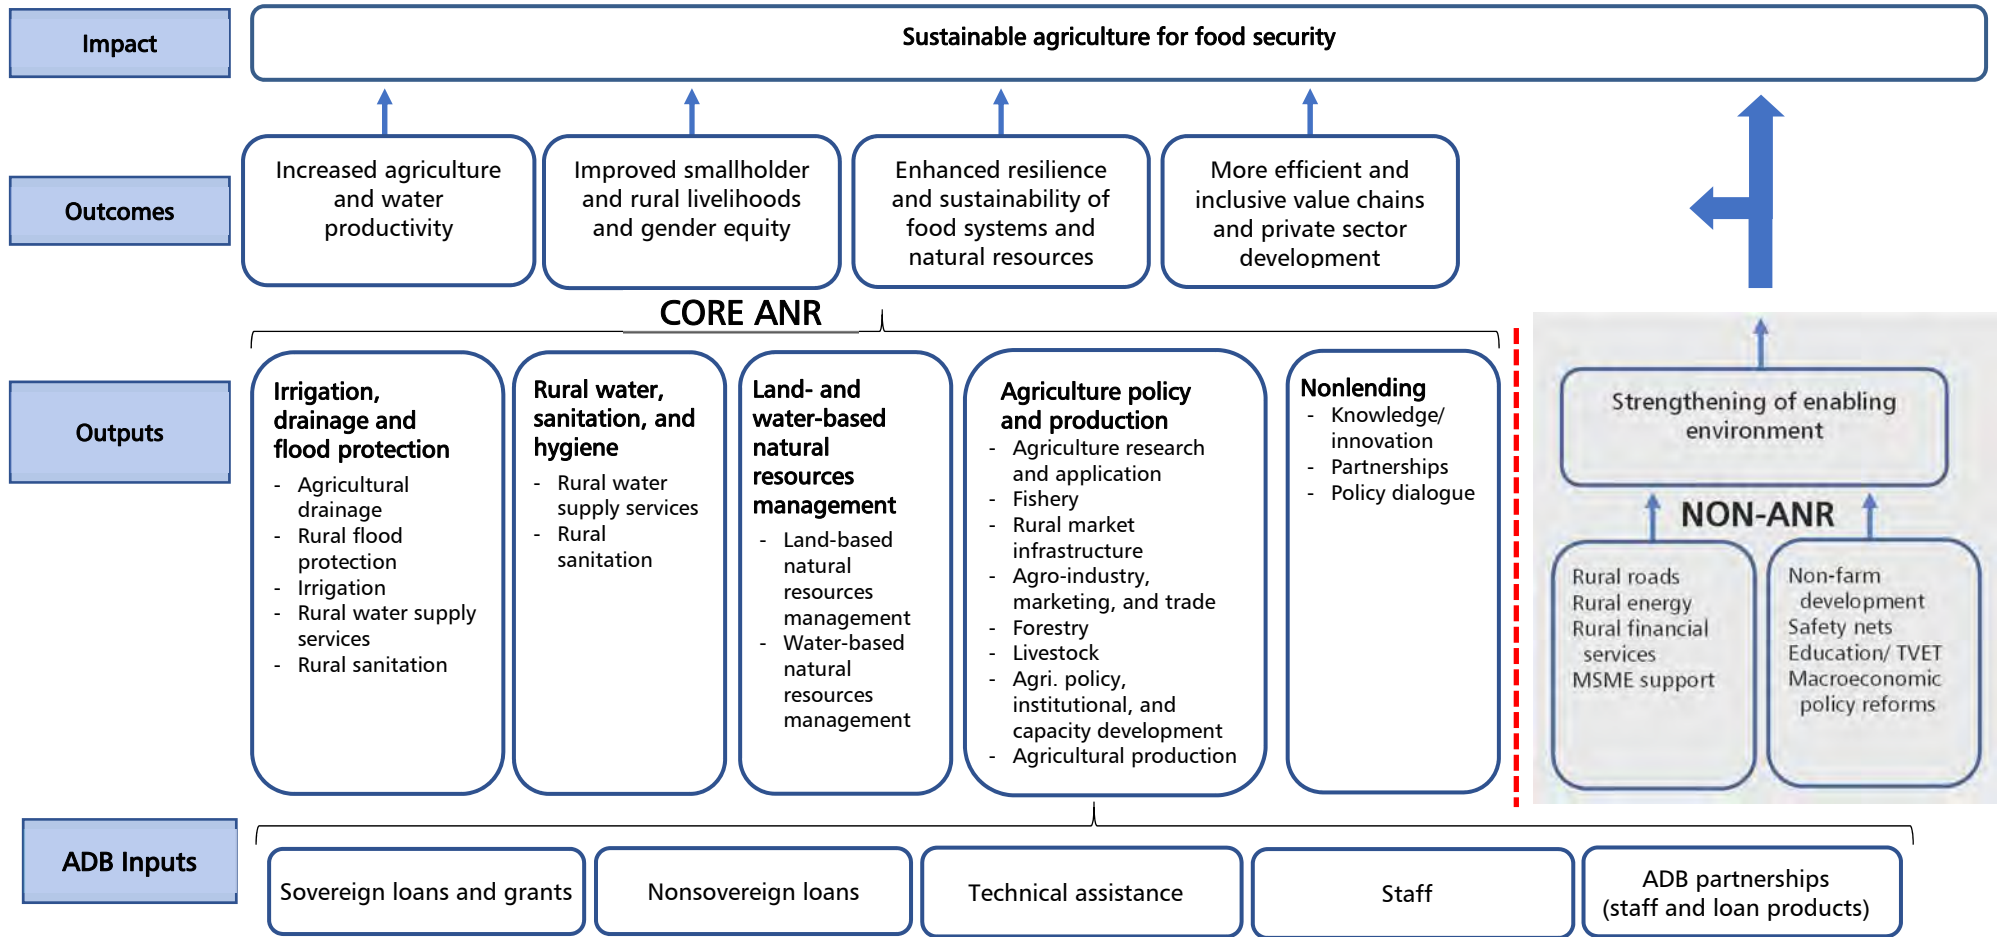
Impact

Sustainable agriculture for food security

Outcomes

Increased agriculture and water productivity

Improved smallholder and rural livelihoods and gender equity

Enhanced resilience and sustainability of food systems and natural resources

More efficient and inclusive value chains and private sector development

CORE ANR

Outputs

Irrigation, drainage and flood protection
- Agricultural drainage
- Rural flood protection
- Irrigation
- Rural water supply services
- Rural sanitation

Rural water, sanitation, and hygiene
- Rural water supply services
- Rural sanitation

Land- and water-based natural resources management
- Land-based natural resources management
- Water-based natural resources management

Agriculture policy and production
- Agriculture research and application
- Fishery
- Rural market infrastructure
- Agro-industry, marketing, and trade
- Forestry
- Livestock
- Agri. policy, institutional, and capacity development
- Agricultural production

Nonlending
- Knowledge/ innovation
- Partnerships
- Policy dialogue

Strengthening of enabling environment

NON-ANR

Rural roads
Rural energy
Rural financial services
MSME support

Non-farm development
Safety nets
Education/ TVET
Macroeconomic policy reforms

ADB Inputs

Sovereign loans and grants

Nonsovereign loans

Technical assistance

Staff

ADB partnerships (staff and loan products)